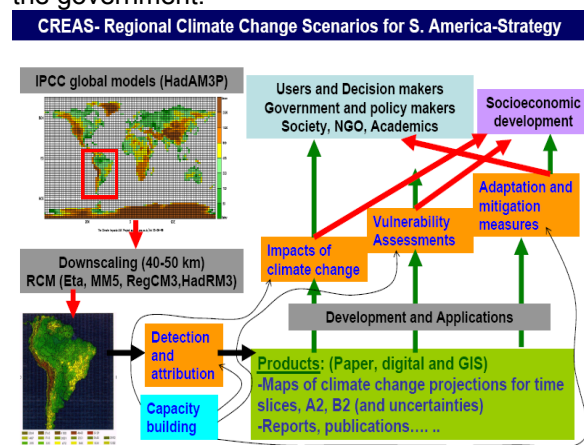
the government.

CREAS- Regional Climate Change Scenarios for S. America-Strategy

IPCC global models (HadAM3P)

Users and Decision makers
Government and policy makers
Society, NGO, Academics

Socioeconomic development

Adaptation and mitigation measures

Vulnerability Assessments

Impacts of climate change

Downscaling (40-50 km)
RCM (Eta, MM5, RegCM3,HadRM3)

Development and Applications

Detection and attribution

Capacity building

Products: (Paper, digital and GIS)
-Maps of climate change projections for time slices, A2, B2 (and uncertainties)
-Reports, publications…. ..